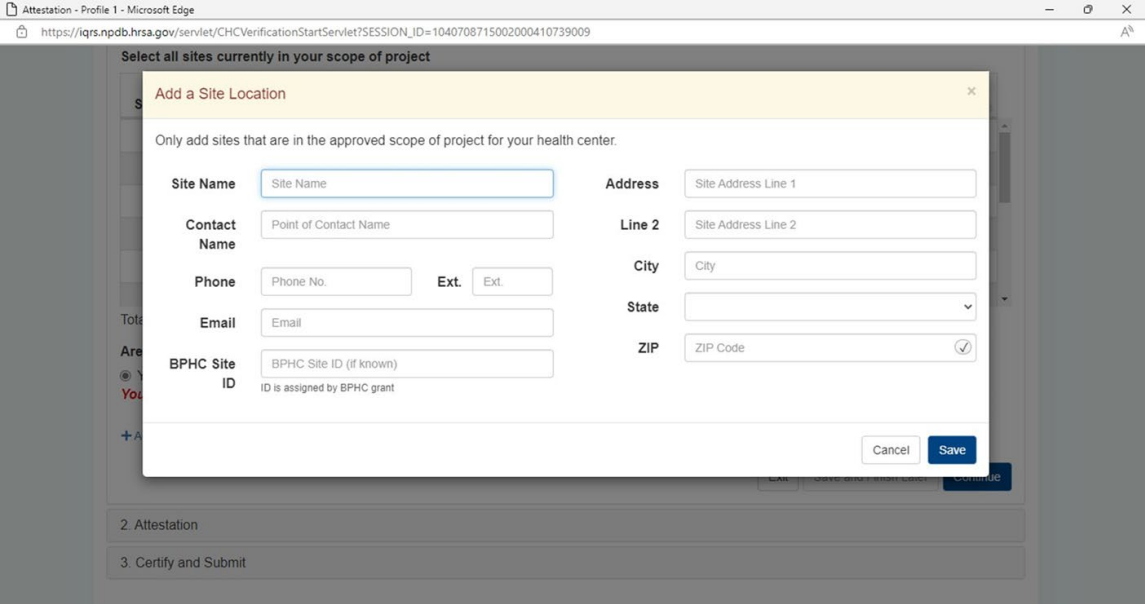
Attestation - Profile 1 - Microsoft Edge

https://iqrs.npdb.hrsa.gov/servlet/CHCVerificationStartServlet?SESSION_ID=10407087150020004107390009

Select all sites currently in your scope of project

Add a Site Location

×

Only add sites that are in the approved scope of project for your health center.

Site Name
Site Name

Contact Name
Point of Contact Name

Phone
Phone No.
Ext.
Ext.

Email
Email

BPHC Site ID
BPHC Site ID (if known)
ID is assigned by BPHC grant

Address
Site Address Line 1

Line 2
Site Address Line 2

City
City

State

ZIP
ZIP Code

Cancel
Save

Tota

Are

You

+A

Exit
Save and Finish Later
Continue

2. Attestation

3. Certify and Submit